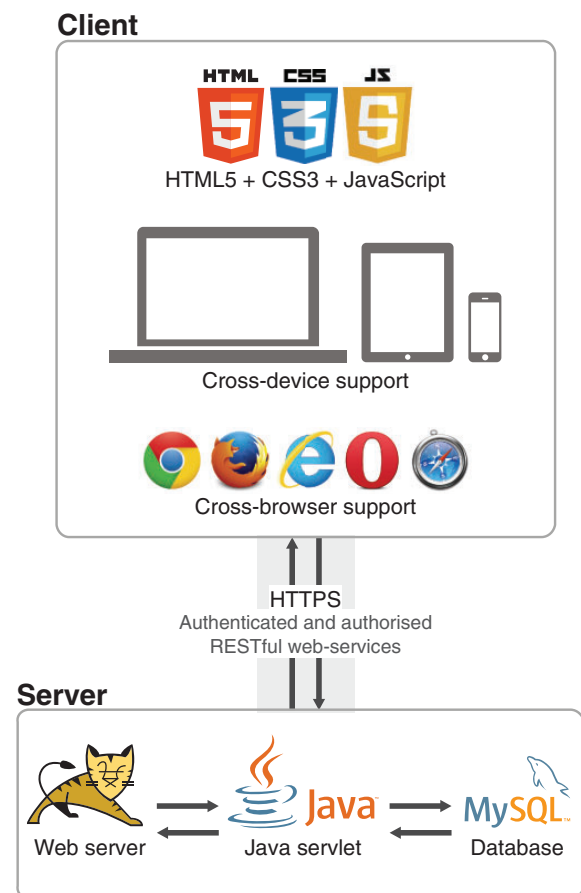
Client

HTML CSS JS

5 3 5

HTML5 + CSS3 + JavaScript

Cross-device support

Cross-browser support

HTTPS
Authenticated and authorised
RESTful web-services

Server

Java

MySQL

Web server

Java servlet

Database